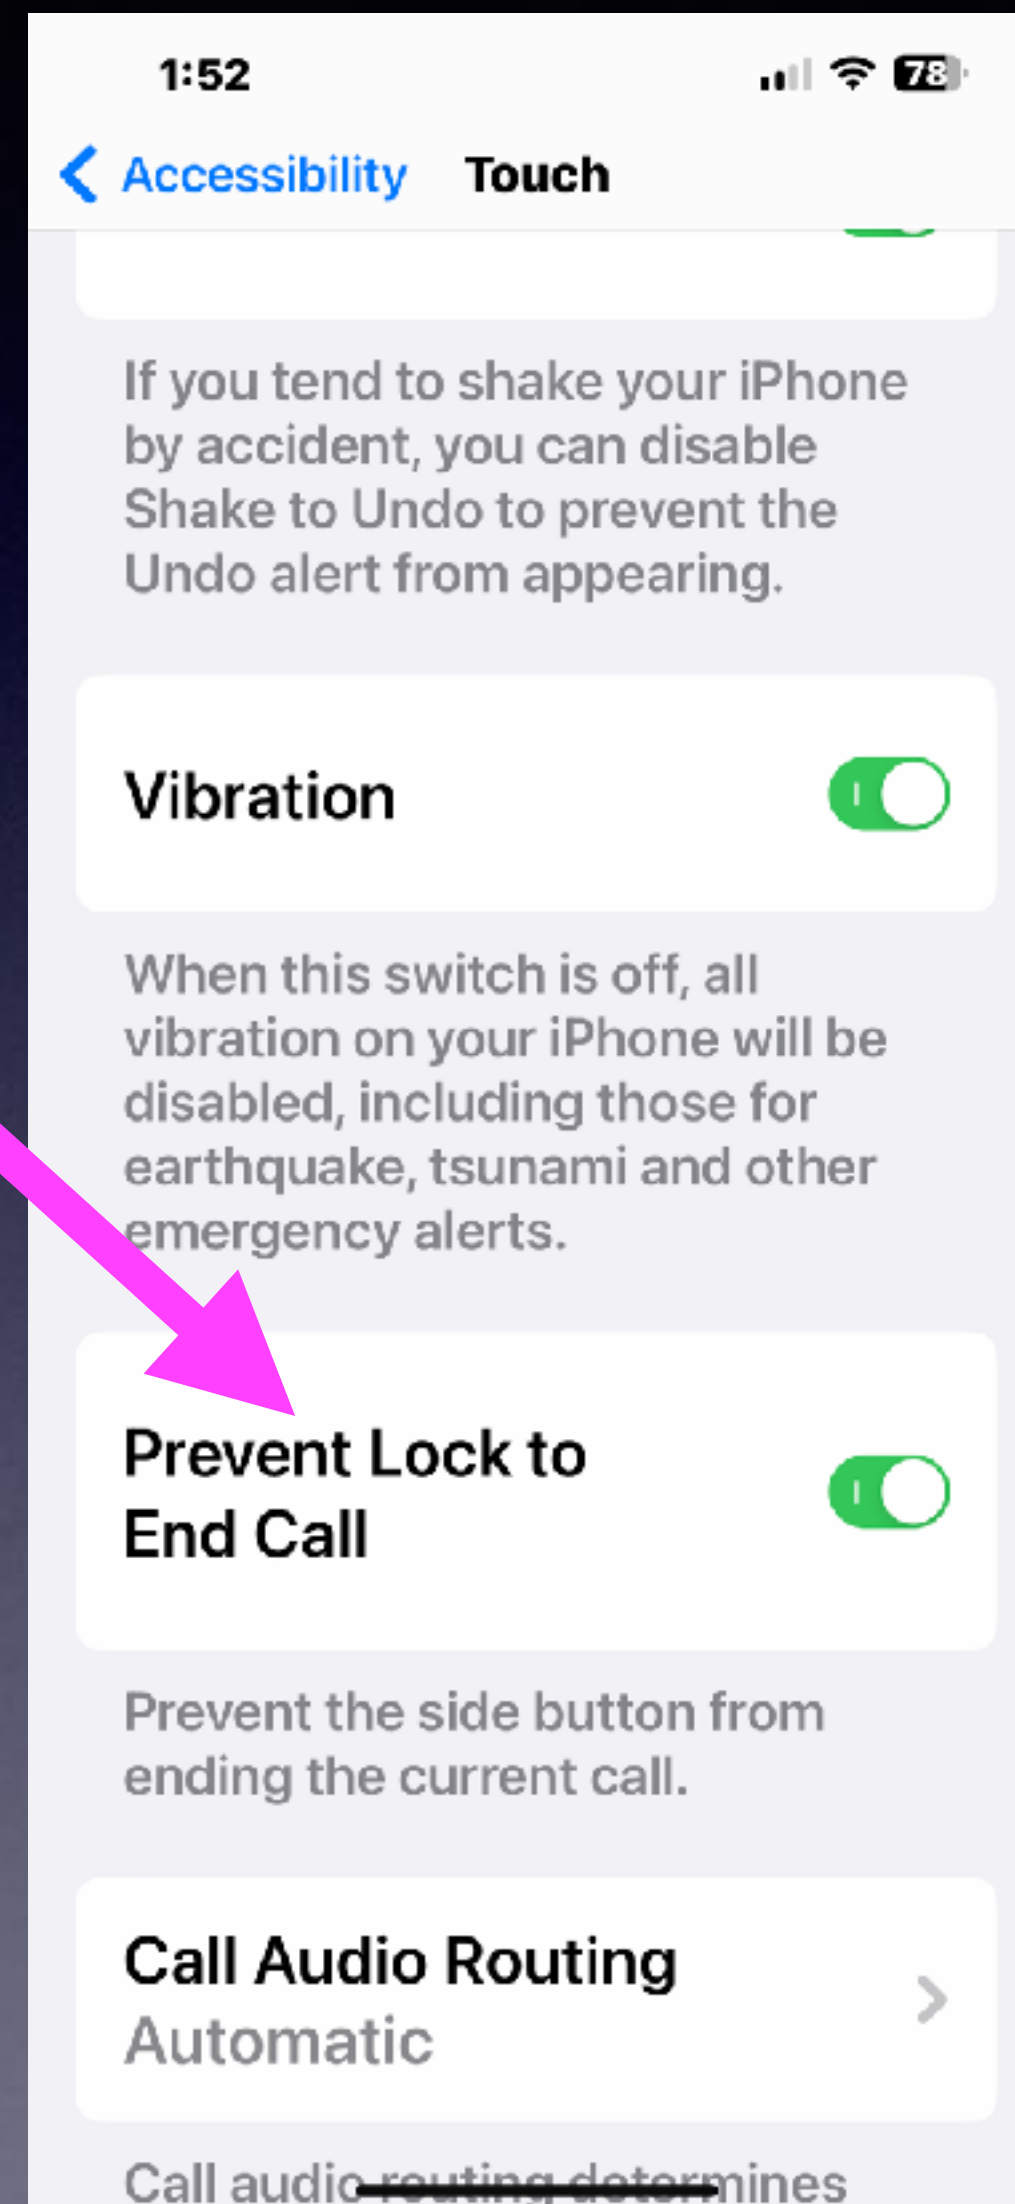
1:52

78

Accessibility Touch

If you tend to shake your iPhone by accident, you can disable Shake to Undo to prevent the Undo alert from appearing.

Vibration

When this switch is off, all vibration on your iPhone will be disabled, including those for earthquake, tsunami and other emergency alerts.

Prevent Lock to End Call

Prevent the side button from ending the current call.

Call Audio Routing
Automatic

Call audio routing determines